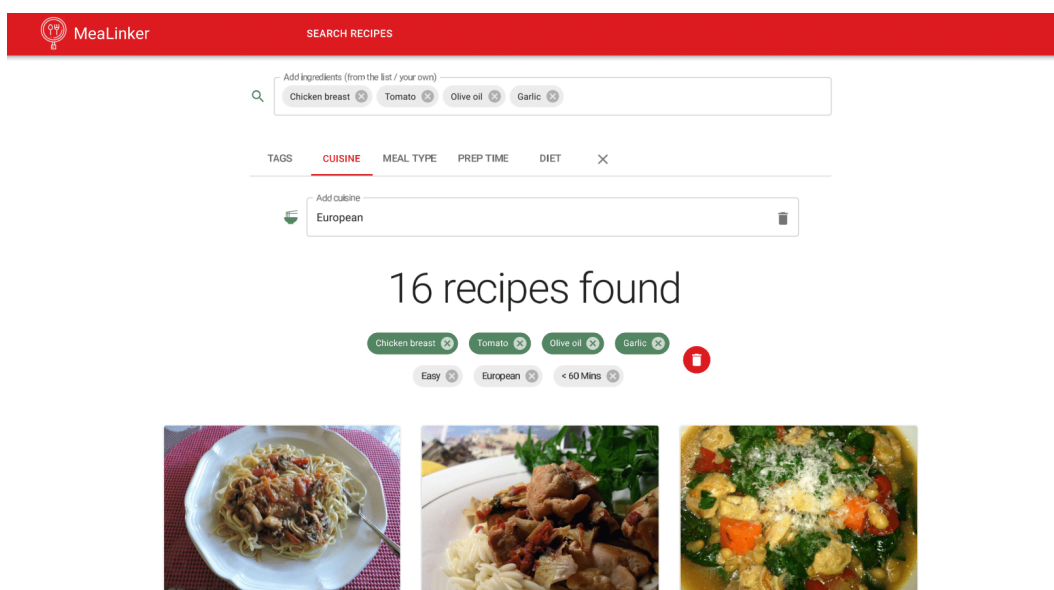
MeaLinker SEARCH RECIPES

Add ingredients (from the list / your own)
Chicken breast Tomato Olive oil Garlic

TAGS CUISINE MEAL TYPE PREP TIME DIET

Add cuisine
European

16 recipes found

Chicken breast Tomato Olive oil Garlic
Easy European < 60 Mins